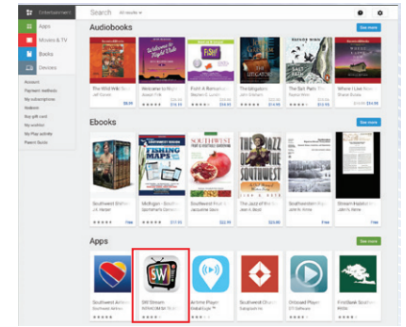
Entertainment

Apps
Movies & TV
Books
Devices

Account
Payment methods
My subscriptions
Redeem
Buy gift card
My wishlist
My Play activity
Parent Guide

Search All results

Audiobooks
See more

The Wild Wit
Welcome to
Fish!
Thimbleweed
The Boy Pain
Where I Live

Ebooks
See more

Southwest
Michigan
Southwest
The Jazz of the Southwest
Southwest
Stream Explorer

Apps
See more

Southwest Airlines
SW Stream
Airline Player
Southwest
Onboard Player
FirstGate Southwest